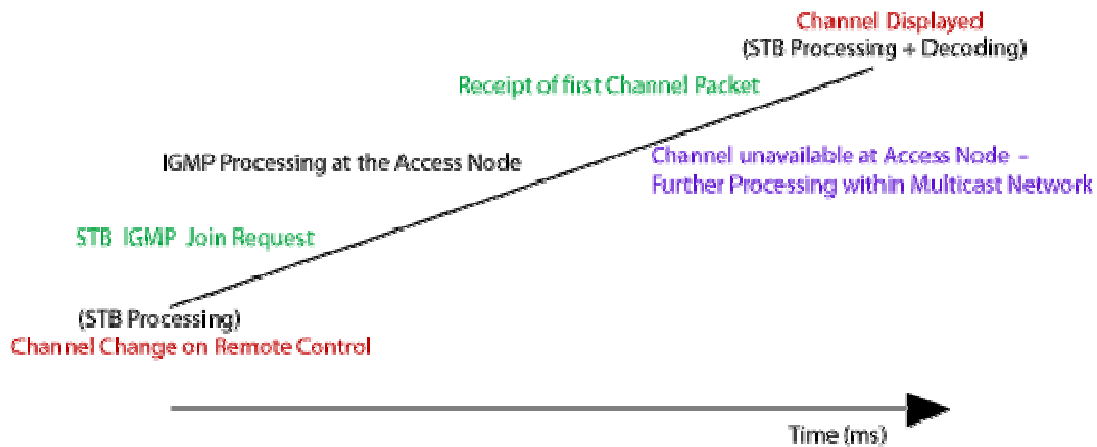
Channel Displayed
(STB Processing + Decoding)

Receipt of first Channel Packet

Channel unavailable at Access Node –
Further Processing within Multicast Network

IGMP Processing at the Access Node

STB IGMP Join Request

(STB Processing)
Channel Change on Remote Control

Time (ms)